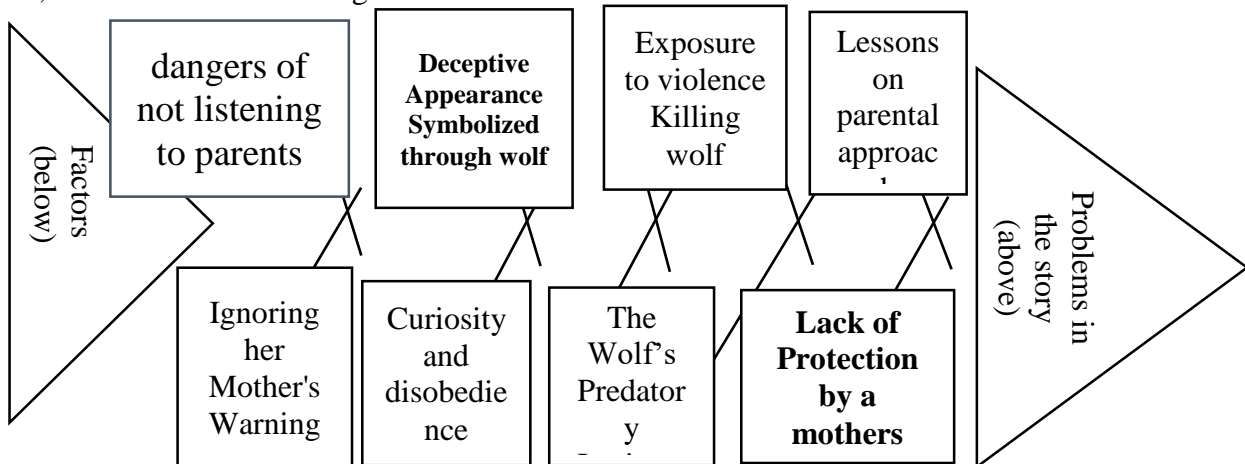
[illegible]

Factors (below)

dangers of not listening to parents

Deceptive Appearance Symbolized through wolf

Exposure to violence Killing wolf

Lessons on parental approac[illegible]

Problems in the story (above)

Ignoring her Mother's Warning

Curiosity and disobedie nce

The Wolf's Predator y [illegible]

Lack of Protection by a mothers